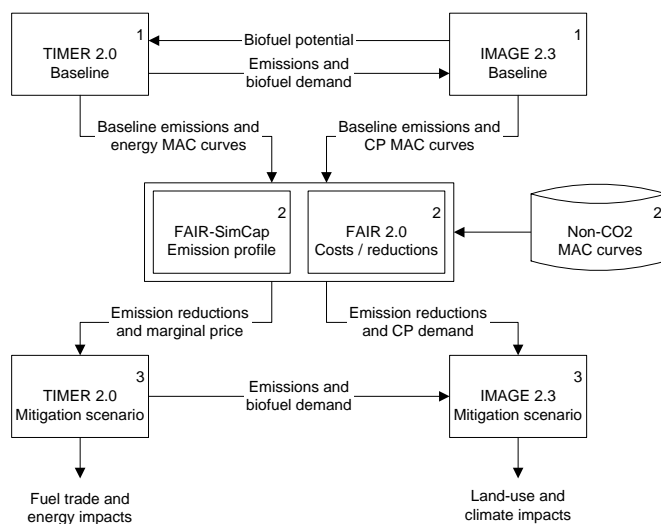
1
TIMER 2.0
Baseline

Biofuel potential

Emissions and biofuel demand

1
IMAGE 2.3
Baseline

Baseline emissions and energy MAC curves

Baseline emissions and CP MAC curves

2
FAIR-SimCap
Emission profile

2
FAIR 2.0
Costs / reductions

2
Non-CO2
MAC curves

Emission reductions and marginal price

Emission reductions and CP demand

3
TIMER 2.0
Mitigation scenario

Emissions and biofuel demand

3
IMAGE 2.3
Mitigation scenario

Fuel trade and energy impacts

Land-use and climate impacts